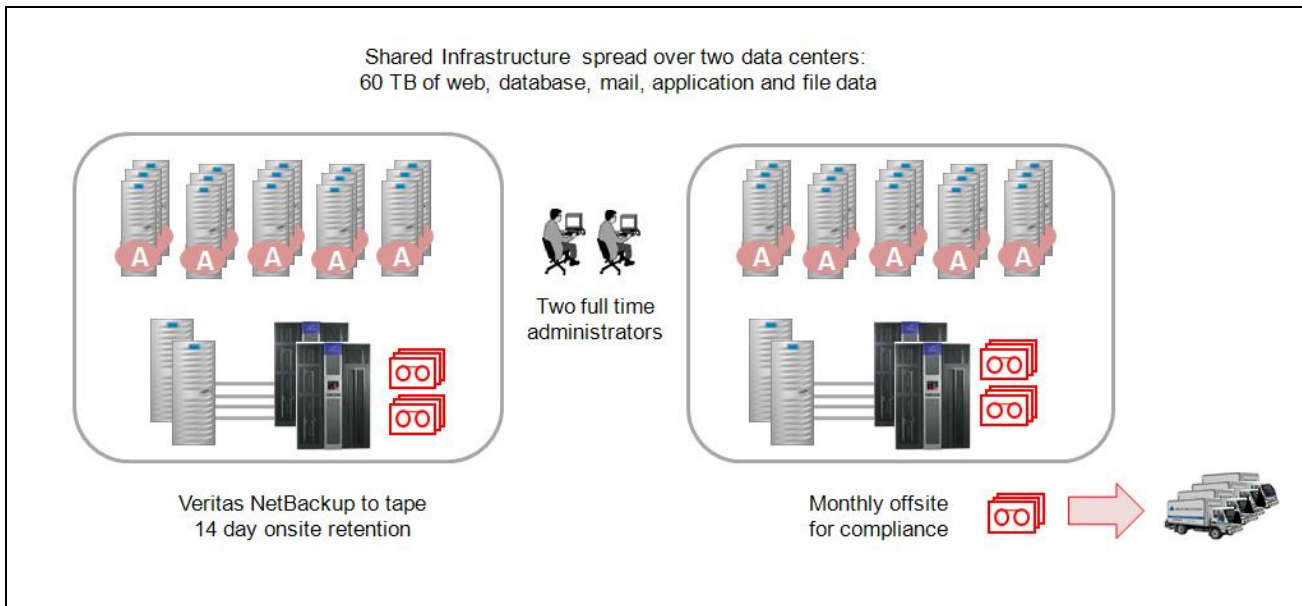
Shared Infrastructure spread over two data centers:
60 TB of web, database, mail, application and file data

A A A A A

Two full time administrators

A A A A A

Veritas NetBackup to tape
14 day onsite retention

Monthly offsite
for compliance